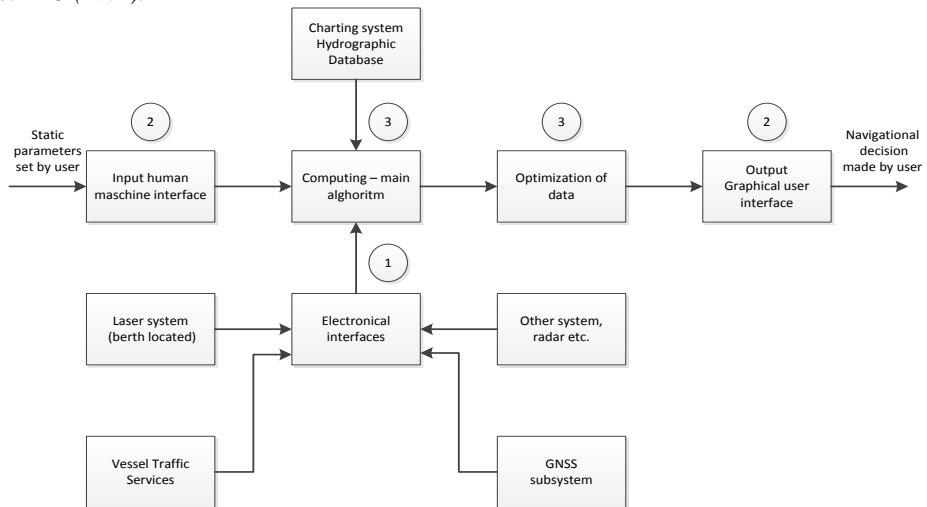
Charting system
Hydrographic
Database

Static
parameters
set by user

2

Input human
maschine interface

3

Computing – main
alghoritm

3

Optimization of
data

2

Output
Graphical user
interface

Navigational
decision
made by user

1

Laser system
(berth located)

Electronical
interfaces

Other system,
radar etc.

Vessel Traffic
Services

GNSS
subsystem